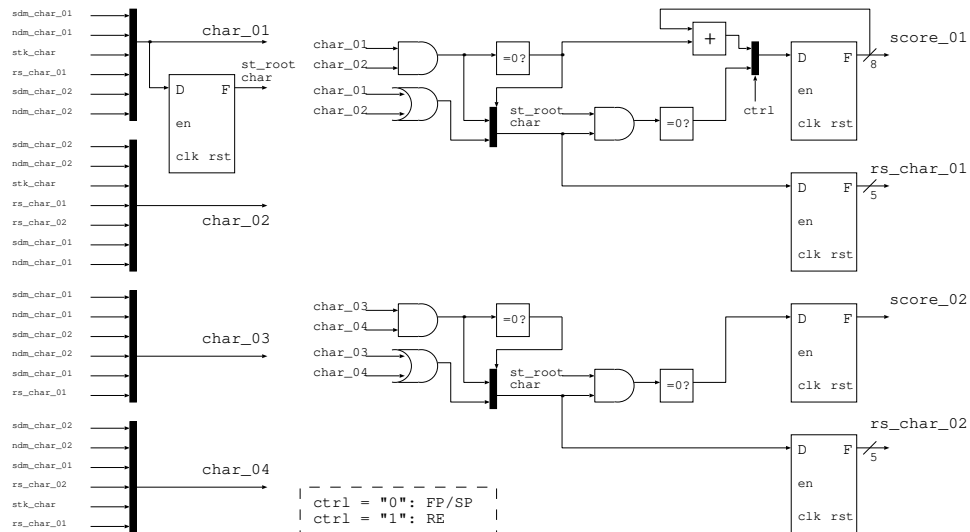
sdm_char_01
ndm_char_01
stk_char
rs_char_01
sdm_char_02
ndm_char_02

char_01

D F
st_root char
en
clk rst

sdm_char_02
ndm_char_02
stk_char
rs_char_01
rs_char_02
sdm_char_01
ndm_char_01

char_02

sdm_char_01
ndm_char_01
sdm_char_02
ndm_char_02
sdm_char_01
rs_char_01

char_03

sdm_char_02
ndm_char_02
sdm_char_01
rs_char_02
stk_char
rs_char_01

char_04

char_01
char_02
char_01
char_02
=0?
st_root char
=0?
+
ctrl
D F
8
score_01
en
clk rst

D F
5
rs_char_01
en
clk rst

char_03
char_04
char_03
char_04
=0?
st_root char
=0?
D F
score_02
en
clk rst

D F
5
rs_char_02
en
clk rst

ctrl = "0": FP/SP
ctrl = "1": RE